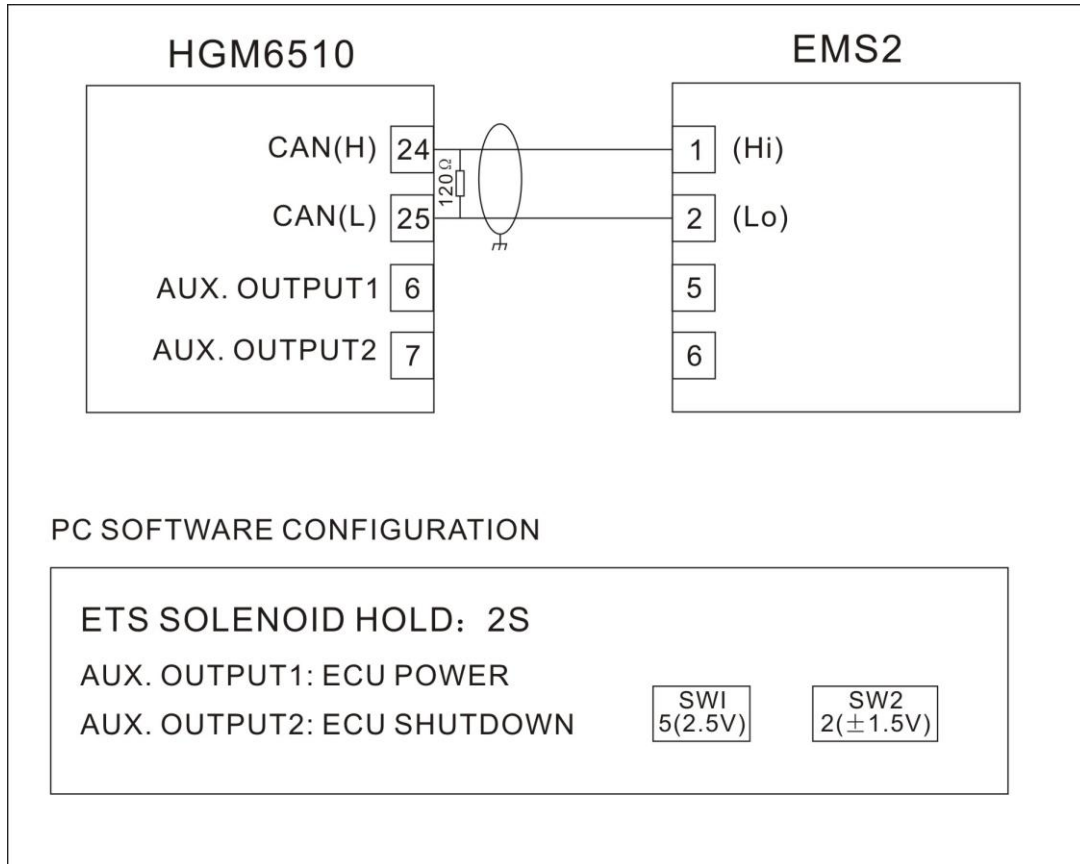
HGM6510

EMS2

CAN(H) 24

CAN(L) 25

AUX. OUTPUT1 6

AUX. OUTPUT2 7

120Ω

1 (Hi)

2 (Lo)

5

6

PC SOFTWARE CONFIGURATION

ETS SOLENOID HOLD：2S

AUX. OUTPUT1: ECU POWER

AUX. OUTPUT2: ECU SHUTDOWN

SWI 5(2.5V)

SW2 2($\pm$1.5V)